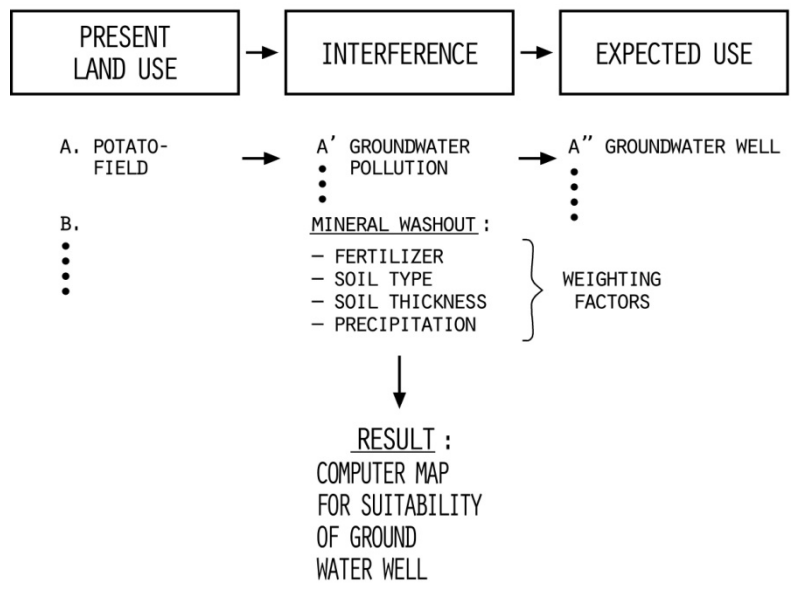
PRESENT LAND USE

INTERFERENCE

EXPECTED USE

A. POTATO-FIELD

A' GROUNDWATER POLLUTION

A'' GROUNDWATER WELL

B.

MINERAL WASHOUT:

— FERTILIZER
— SOIL TYPE
— SOIL THICKNESS
— PRECIPITATION

WEIGHTING FACTORS

RESULT:
COMPUTER MAP FOR SUITABILITY OF GROUND WATER WELL